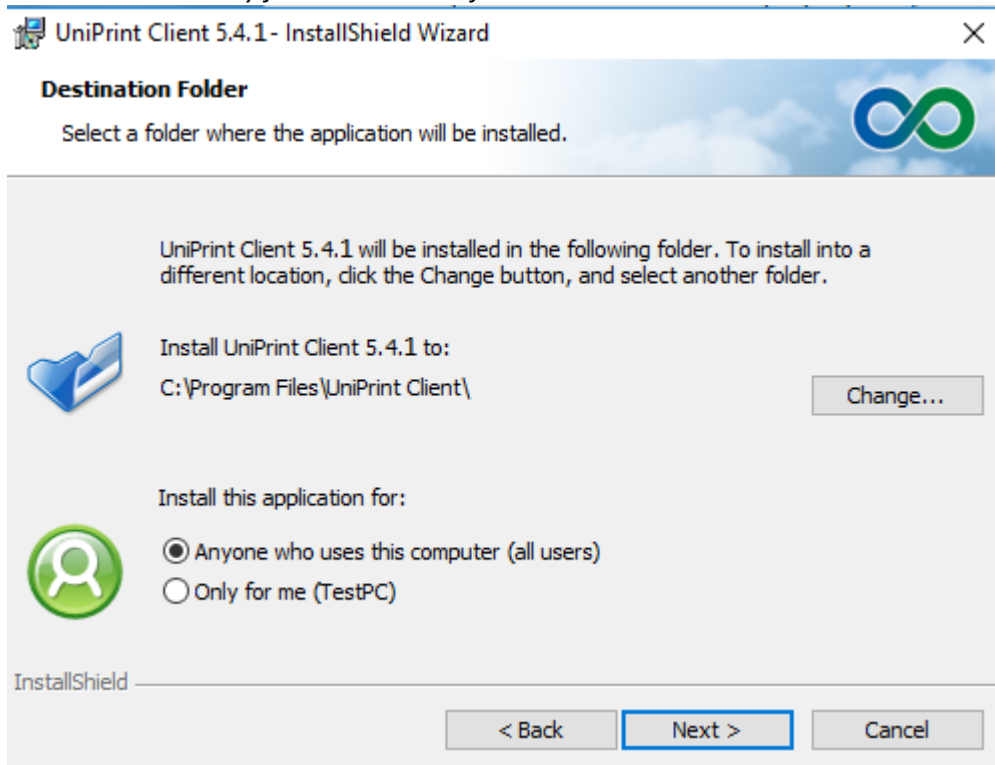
UniPrint Client 5.4.1- InstallShield Wizard

Destination Folder

Select a folder where the application will be installed.

UniPrint Client 5.4.1 will be installed in the following folder. To install into a different location, click the Change button, and select another folder.

Install UniPrint Client 5.4.1 to:

C:\Program Files\UniPrint Client\

Change...

Install this application for:

Anyone who uses this computer (all users)

Only for me (TestPC)

InstallShield

< Back

Next >

Cancel